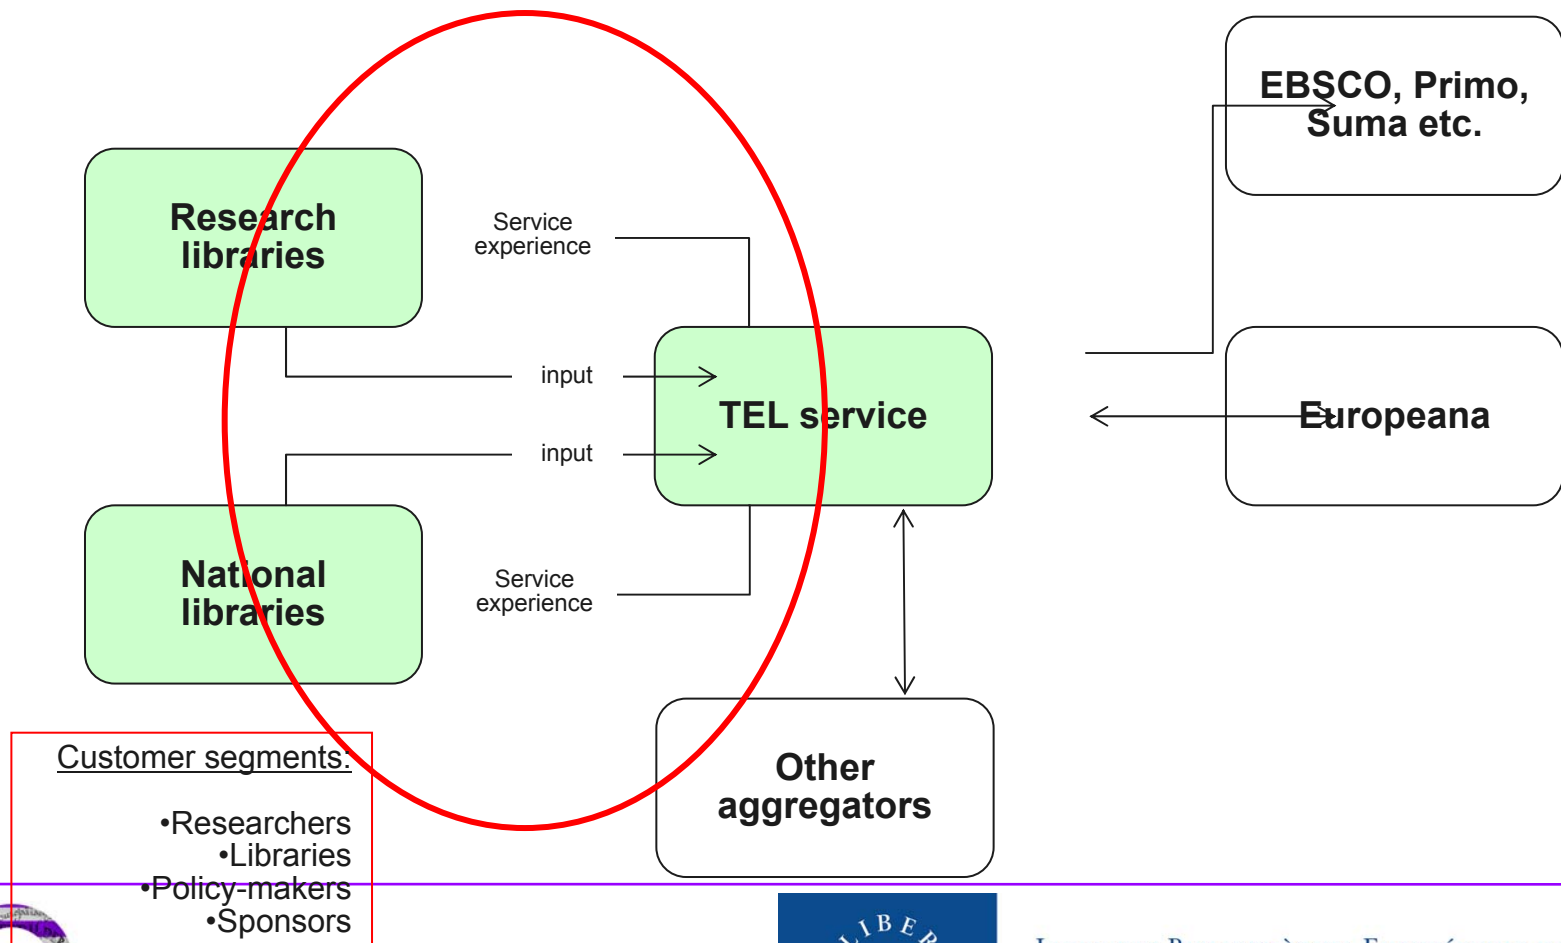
Research libraries

Service experience

input

input

TEL service

EBSCO, Primo, Suma etc.

Europeana

National libraries

Service experience

Other aggregators

Customer segments:

•Researchers
•Libraries
•Policy-makers
•Sponsors

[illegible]